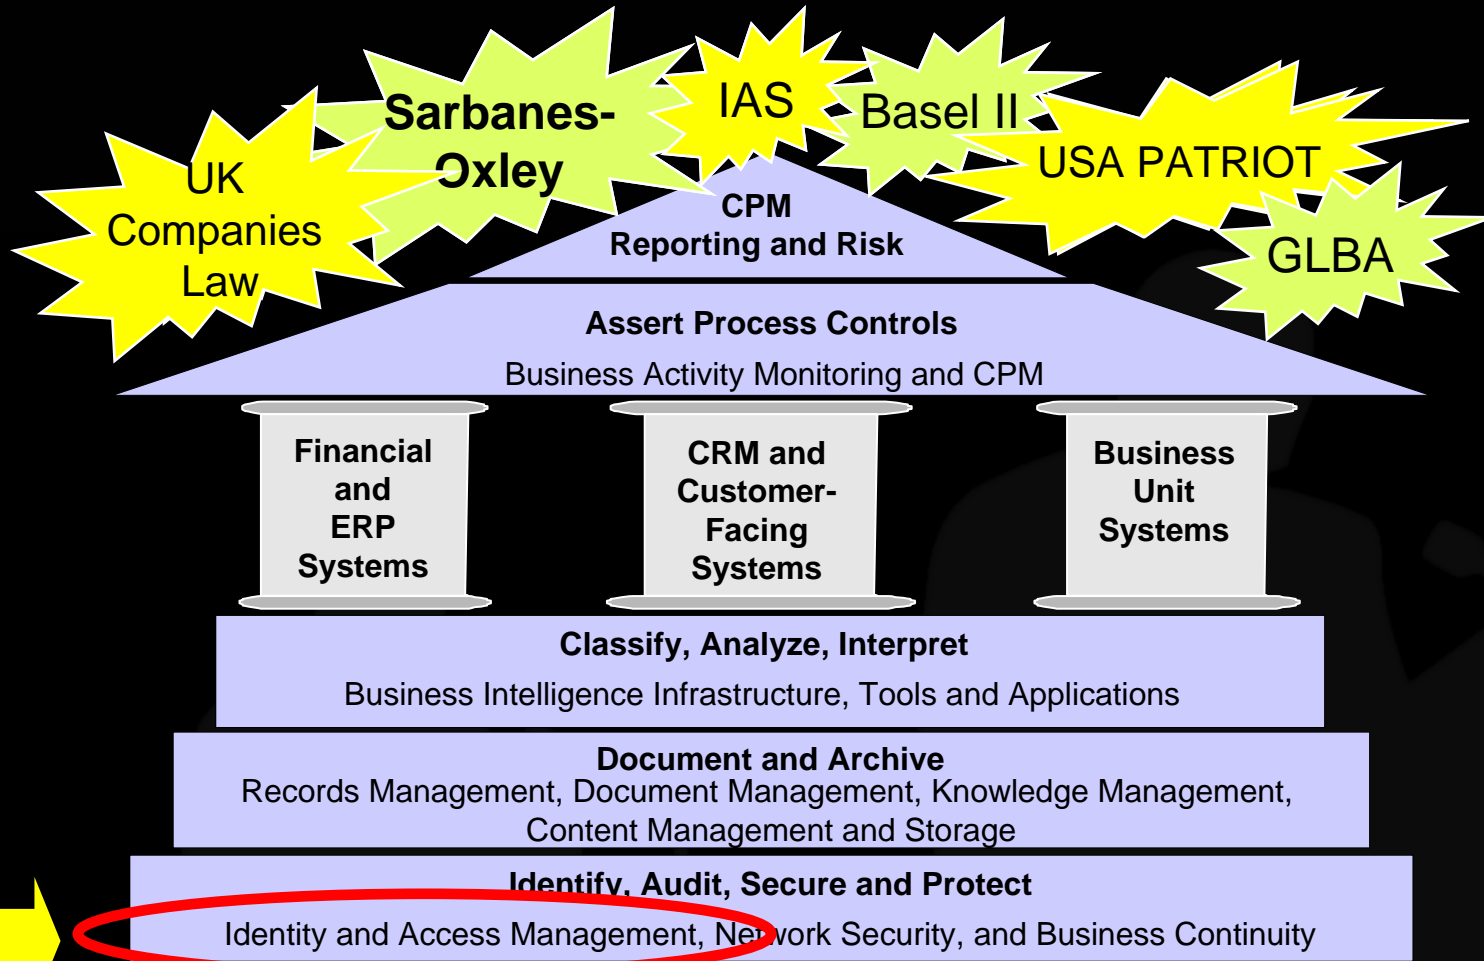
UK Companies Law

Sarbanes-Oxley

IAS

Basel II

USA PATRIOT

GLBA

CPM
Reporting and Risk

Assert Process Controls
Business Activity Monitoring and CPM

Financial and ERP Systems

CRM and Customer-Facing Systems

Business Unit Systems

Classify, Analyze, Interpret
Business Intelligence Infrastructure, Tools and Applications

Document and Archive
Records Management, Document Management, Knowledge Management, Content Management and Storage

Identify, Audit, Secure and Protect
Identity and Access Management, Network Security, and Business Continuity